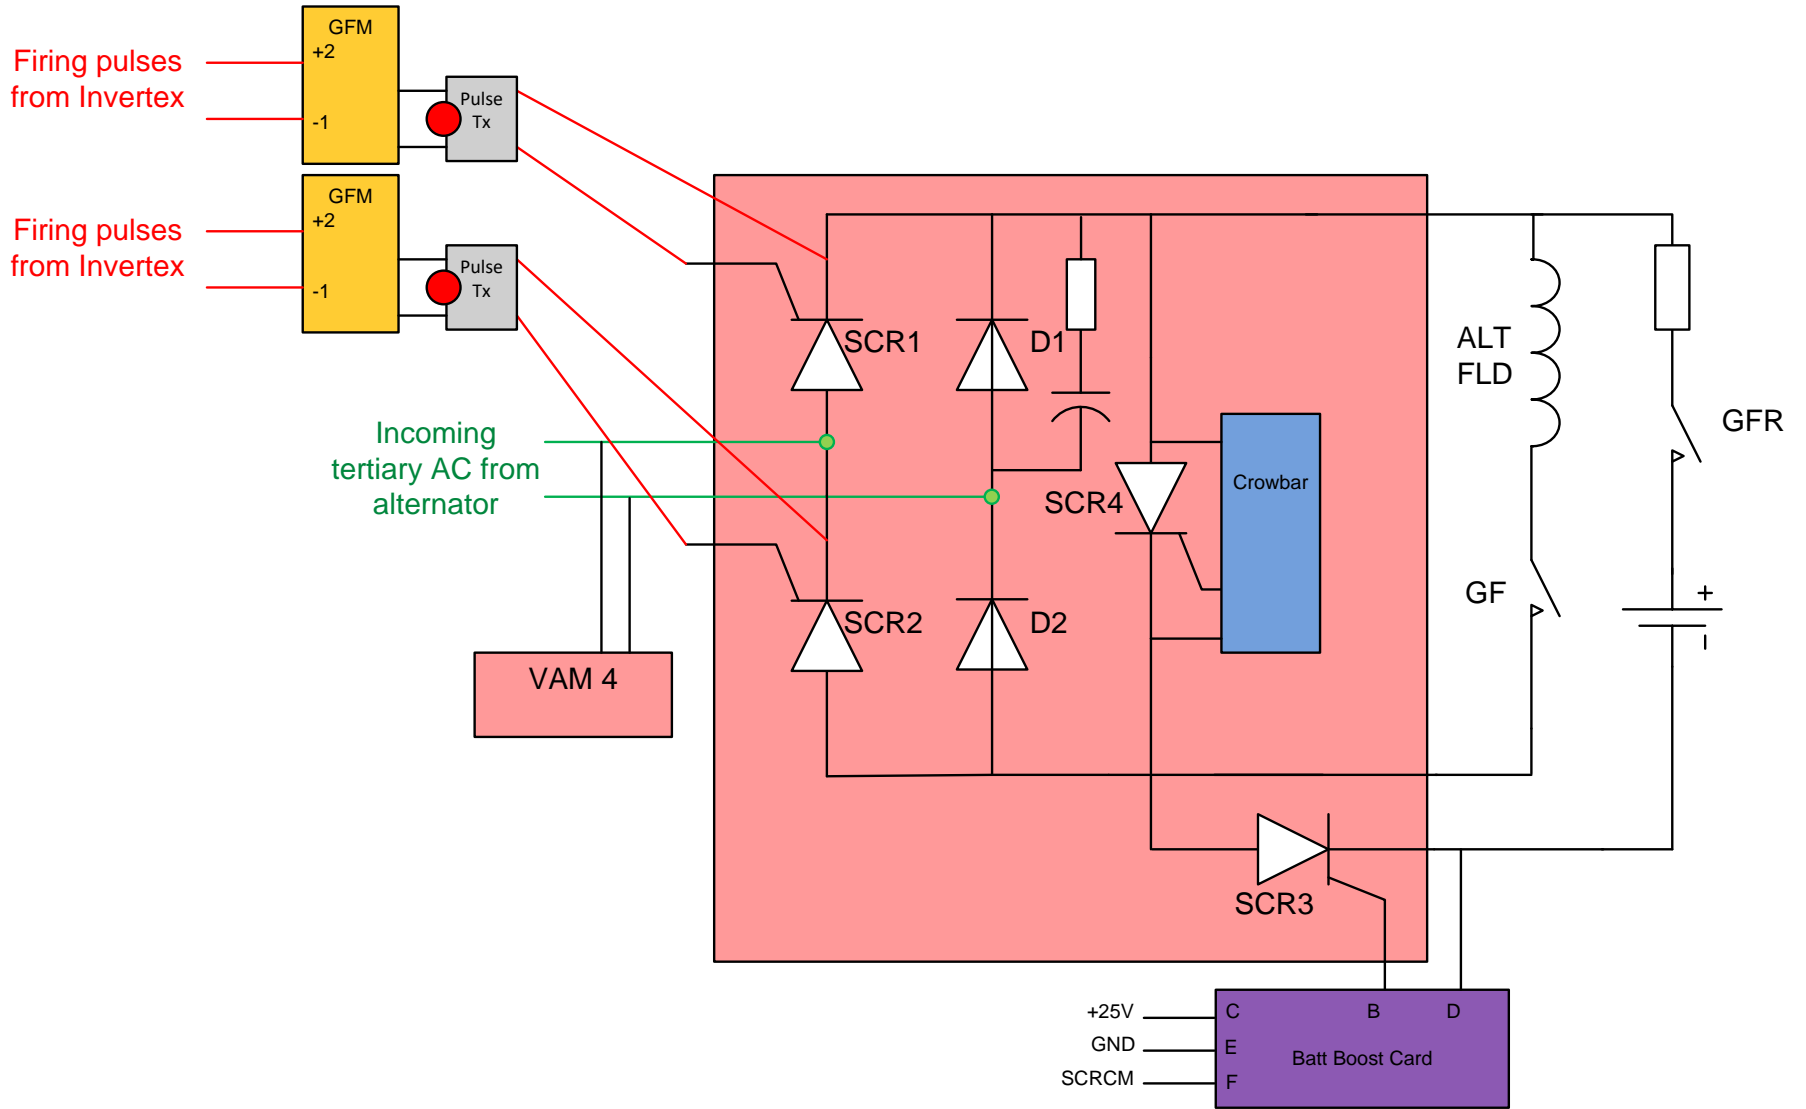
Firing pulses from Invertex

GFM
+2
-1

Pulse Tx

Firing pulses from Invertex

GFM
+2
-1

Pulse Tx

SCR1

D1

ALT FLD

GFR

Incoming tertiary AC from alternator

Crowbar

SCR4

GF

+

-

SCR2

D2

VAM 4

SCR3

+25V
GND
SCRCM

C
E
F
B
D
Batt Boost Card